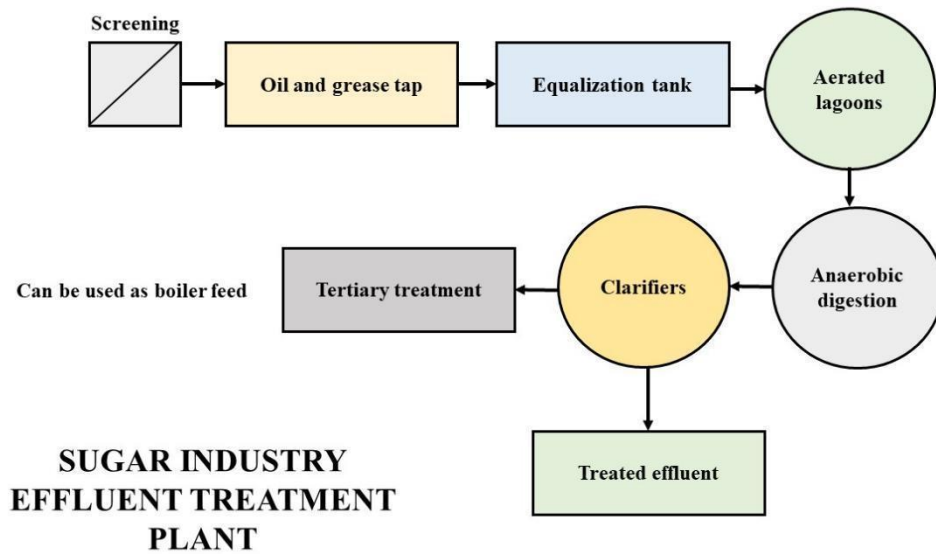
Screening

Oil and grease tap

Equalization tank

Aerated lagoons

Anaerobic digestion

Clarifiers

Tertiary treatment

Can be used as boiler feed

Treated effluent

SUGAR INDUSTRY EFFLUENT TREATMENT PLANT